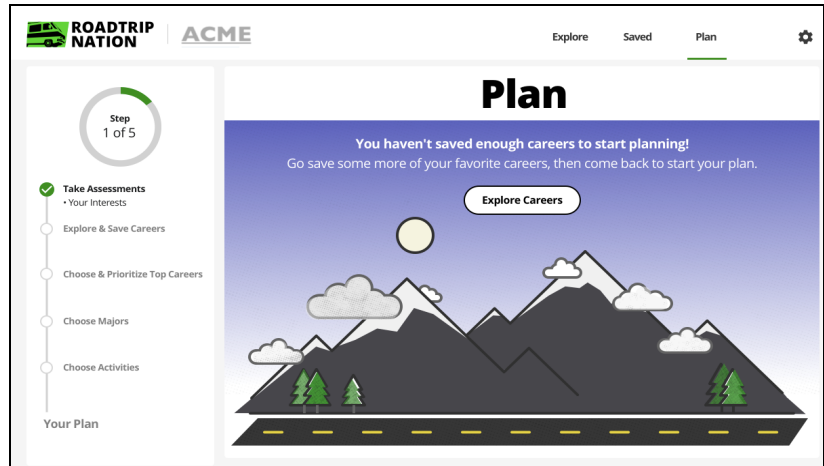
ROADTRIP NATION | ACME

Explore Saved Plan

Step
1 of 5

Take Assessments
• Your Interests

Explore & Save Careers

Choose & Prioritize Top Careers

Choose Majors

Choose Activities

Your Plan

Plan

You haven't saved enough careers to start planning!
Go save some more of your favorite careers, then come back to start your plan.

Explore Careers